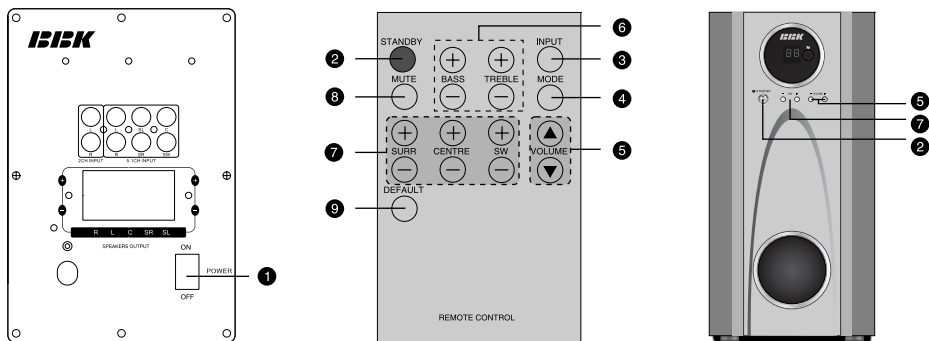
BBK

L R L R SL SR C SW
2CH INPUT 5.1CH INPUT

R L C SR SL
SPEAKERS OUTPUT

ON
POWER
OFF

1

STANDBY
INPUT
BASS
TREBLE
MUTE
MODE
SURR
CENTRE
SW
VOLUME
DEFAULT
REMOTE CONTROL

6
2
3
8
4
7
5
9

BBK
88

5
7
2